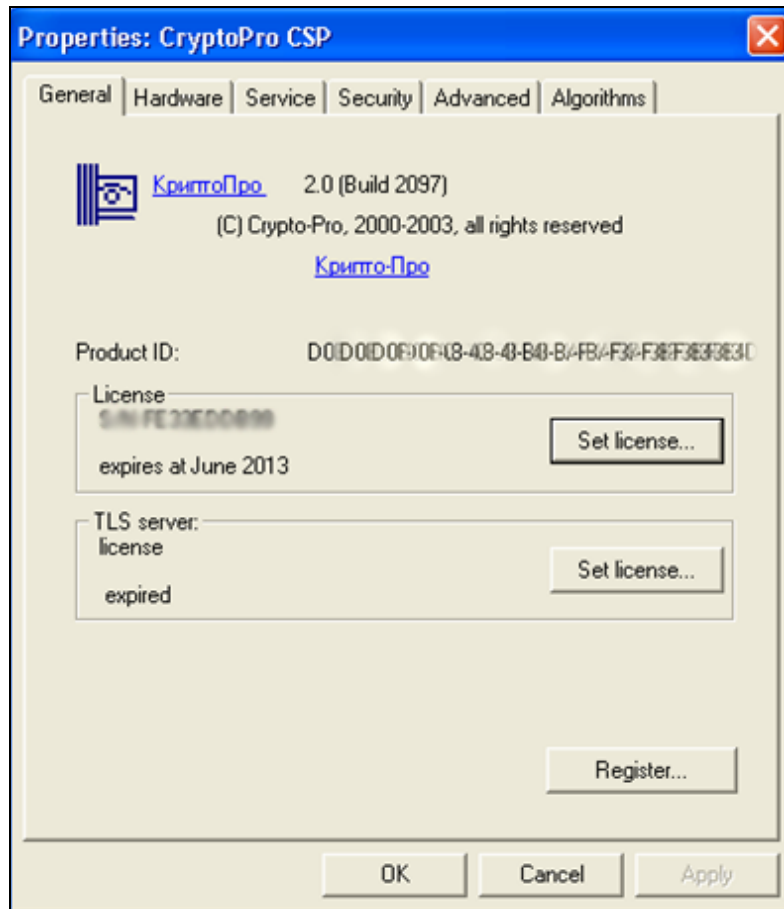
Properties: CryptoPro CSP

General | Hardware | Service | Security | Advanced | Algorithms

КриптоПро 2.0 (Build 2097)
(C) Crypto-Pro, 2000-2003, all rights reserved
Крипто-Про

Product ID: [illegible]

License
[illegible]
expires at June 2013
Set license...

TLS server:
license
expired
Set license...

Register...

OK Cancel Apply